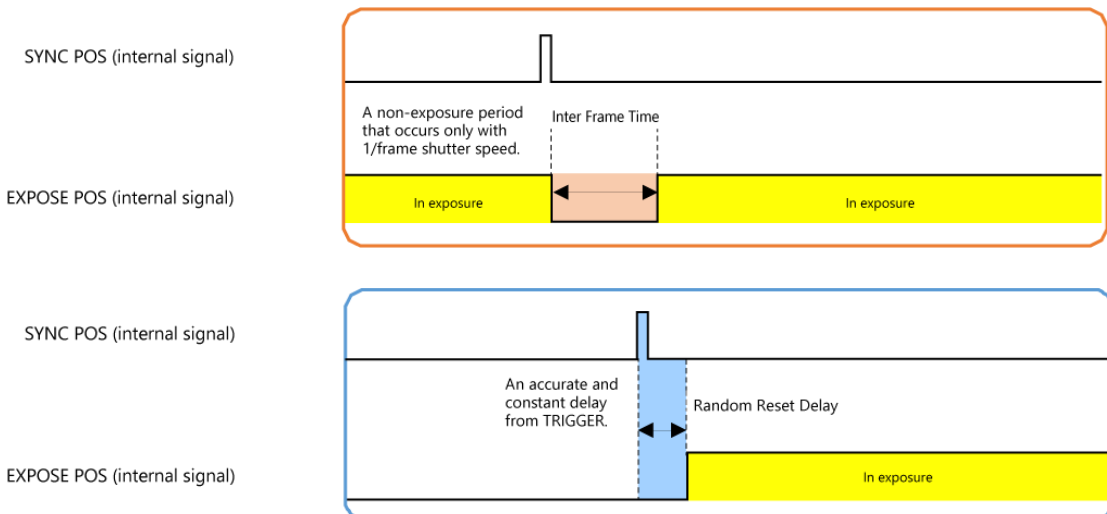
SYNC POS (internal signal)

A non-exposure period that occurs only with 1/frame shutter speed.

Inter Frame Time

EXPOSE POS (internal signal)

In exposure

In exposure

SYNC POS (internal signal)

An accurate and constant delay from TRIGGER.

Random Reset Delay

EXPOSE POS (internal signal)

In exposure